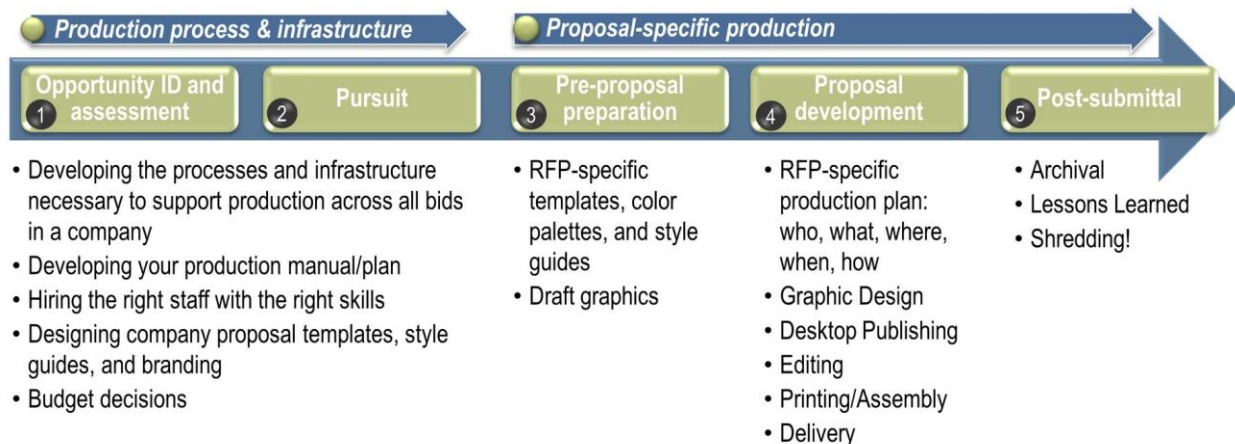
Production process & infrastructure

Proposal-specific production

1 Opportunity ID and assessment

2 Pursuit

3 Pre-proposal preparation

4 Proposal development

5 Post-submittal

• Developing the processes and infrastructure necessary to support production across all bids in a company
• Developing your production manual/plan
• Hiring the right staff with the right skills
• Designing company proposal templates, style guides, and branding
• Budget decisions

• RFP-specific templates, color palettes, and style guides
• Draft graphics

• RFP-specific production plan: who, what, where, when, how
• Graphic Design
• Desktop Publishing
• Editing
• Printing/Assembly
• Delivery

• Archival
• Lessons Learned
• Shredding!